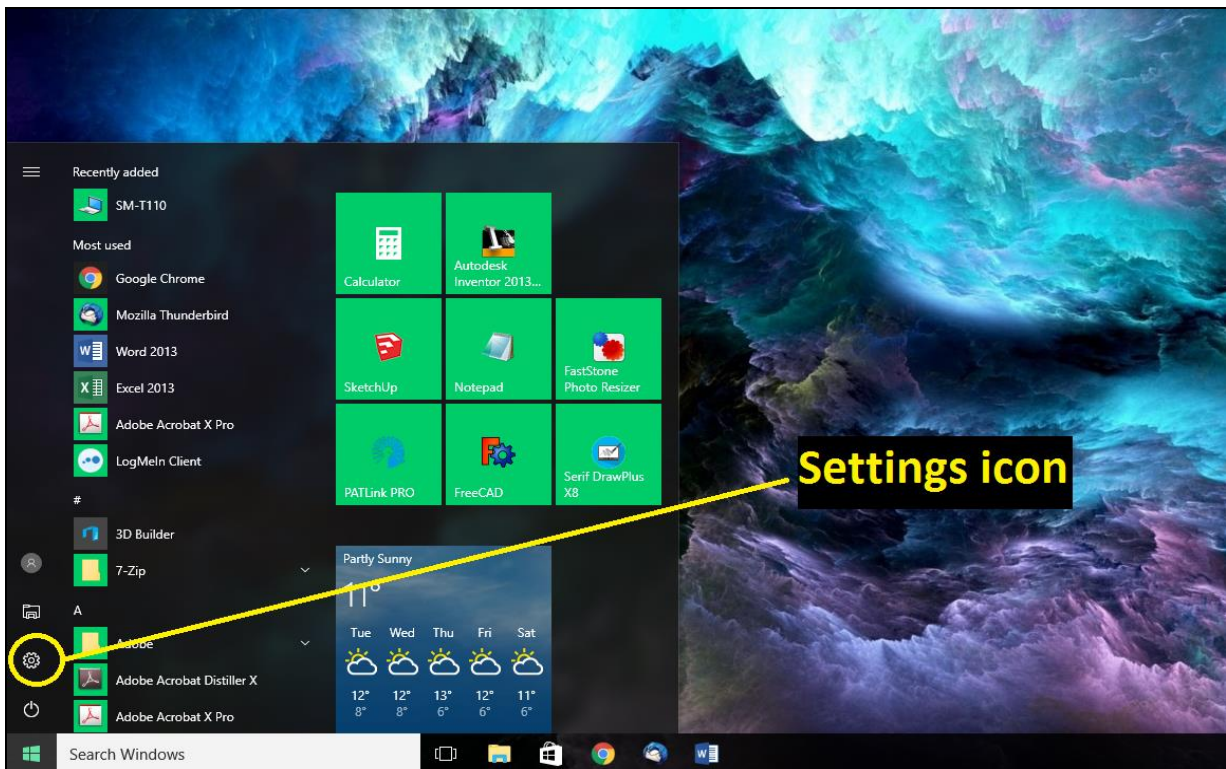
Recently added

SM-T110

Most used

Google Chrome

Mozilla Thunderbird

Word 2013

Excel 2013

Adobe Acrobat X Pro

LogMeIn Client

#

3D Builder

7-Zip

A

Adobe

Adobe Acrobat Distiller X

Adobe Acrobat X Pro

Calculator

Autodesk Inventor 2013...

SketchUp

Notepad

FastStone Photo Resizer

PATLink PRO

FreeCAD

Serif DrawPlus X8

Partly Sunny

11°

| Tue | Wed | Thu | Fri | Sat |
|---|---|---|---|---|
| 12° | 12° | 13° | 12° | 11° |
| 8° | 8° | 6° | 6° | 6° |

Settings icon

Search Windows